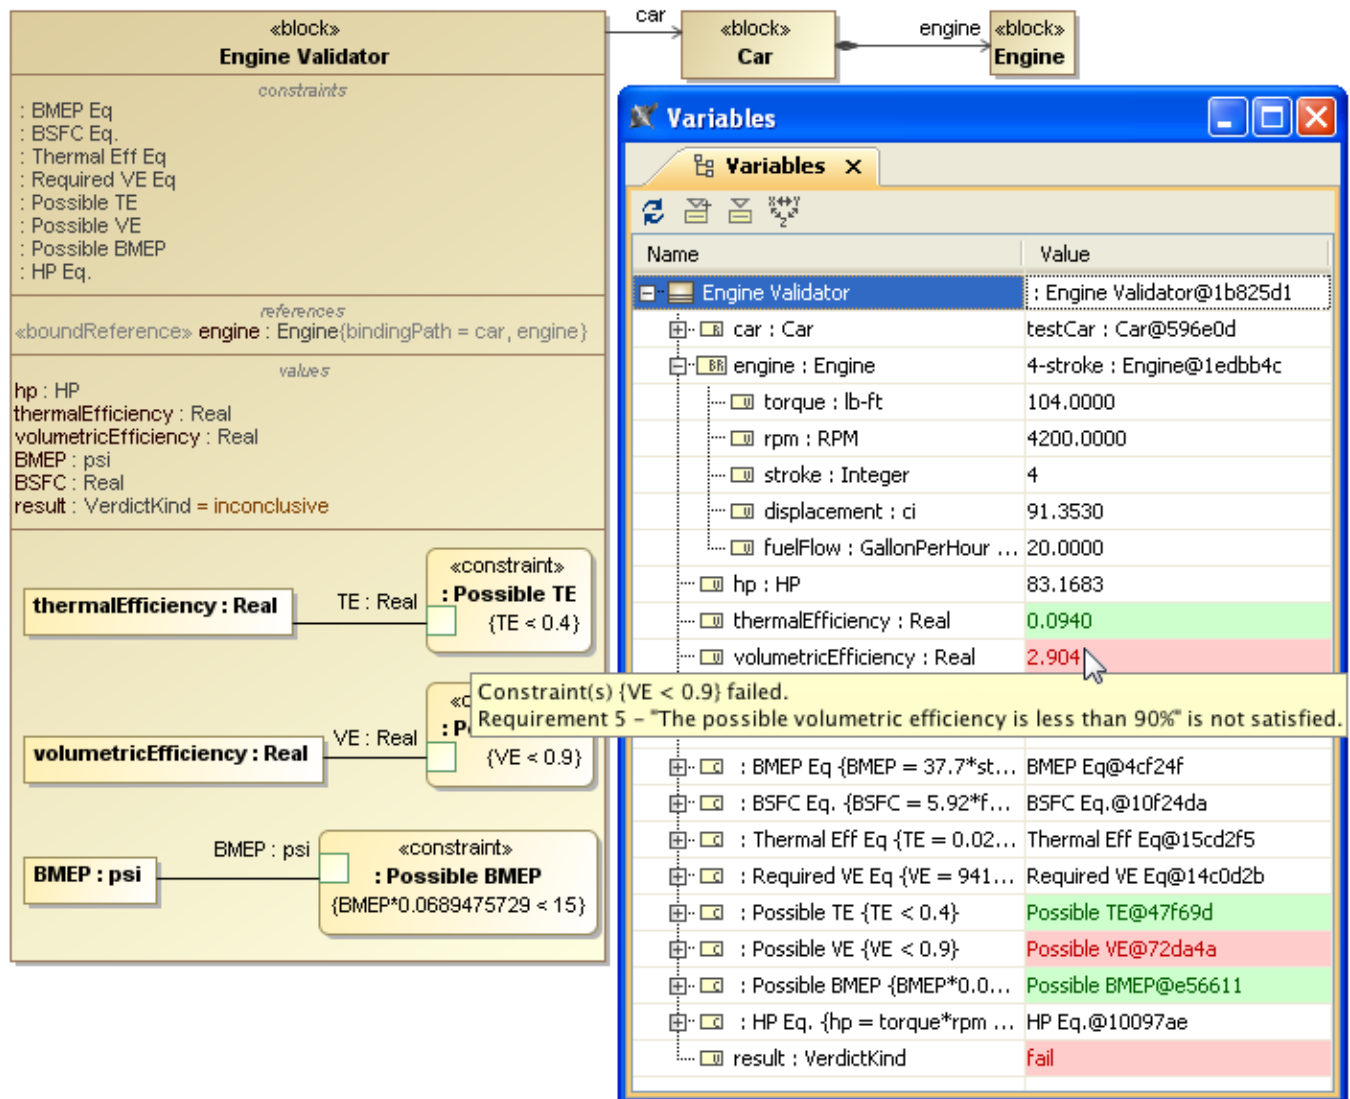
«block»
Engine Validator

constraints
: BMEP Eq
: BSFC Eq.
: Thermal Eff Eq
: Required VE Eq
: Possible TE
: Possible VE
: Possible BMEP
: HP Eq.

references
«boundReference» engine : Engine{bindingPath = car, engine}

values
hp : HP
thermalEfficiency : Real
volumetricEfficiency : Real
BMEP : psi
BSFC : Real
result : VerdictKind = inconclusive

thermalEfficiency : Real
TE : Real
«constraint»
: Possible TE
{TE < 0.4}

volumetricEfficiency : Real
VE : Real
«c
: P
{VE < 0.9}

BMEP : psi
BMEP : psi
«constraint»
: Possible BMEP
{BMEP*0.0689475729 < 15}

car
«block»
Car
engine
«block»
Engine

Variables
Variables ×

| Name | Value |
|---|---|
| Engine Validator | : Engine Validator@1b825d1 |
| car : Car | testCar : Car@596e0d |
| engine : Engine | 4-stroke : Engine@1edbb4c |
| torque : lb-ft | 104.0000 |
| rpm : RPM | 4200.0000 |
| stroke : Integer | 4 |
| displacement : ci | 91.3530 |
| fuelFlow : GallonPerHour ... | 20.0000 |
| hp : HP | 83.1683 |
| thermalEfficiency : Real | 0.0940 |
| volumetricEfficiency : Real | 2.904 |
| : BMEP Eq {BMEP = 37.7*st... | BMEP Eq@4cf24f |
| : BSFC Eq. {BSFC = 5.92*f... | BSFC Eq.@10f24da |
| : Thermal Eff Eq {TE = 0.02... | Thermal Eff Eq@15cd2f5 |
| : Required VE Eq {VE = 941... | Required VE Eq@14c0d2b |
| : Possible TE {TE < 0.4} | Possible TE@47f69d |
| : Possible VE {VE < 0.9} | Possible VE@72da4a |
| : Possible BMEP {BMEP*0.0... | Possible BMEP@e56611 |
| : HP Eq. {hp = torque*rpm ... | HP Eq.@10097ae |
| result : VerdictKind | fail |

Constraint(s) {VE < 0.9} failed.
Requirement 5 - "The possible volumetric efficiency is less than 90%" is not satisfied.